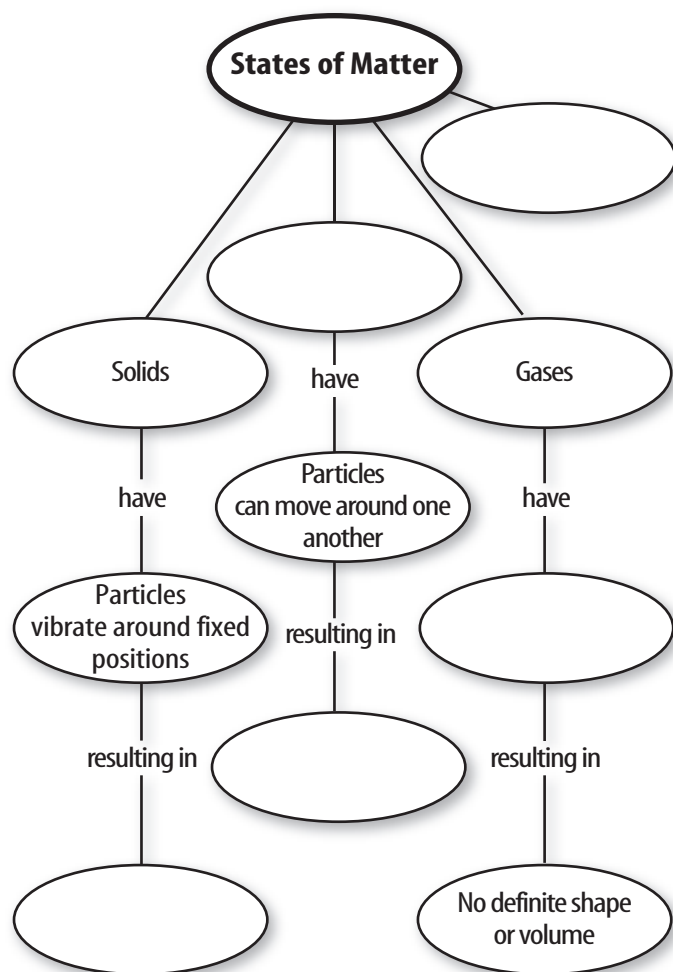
States of Matter

Solids

have

Gases

have

Particles can move around one another

have

Particles vibrate around fixed positions

resulting in

resulting in

resulting in

No definite shape or volume